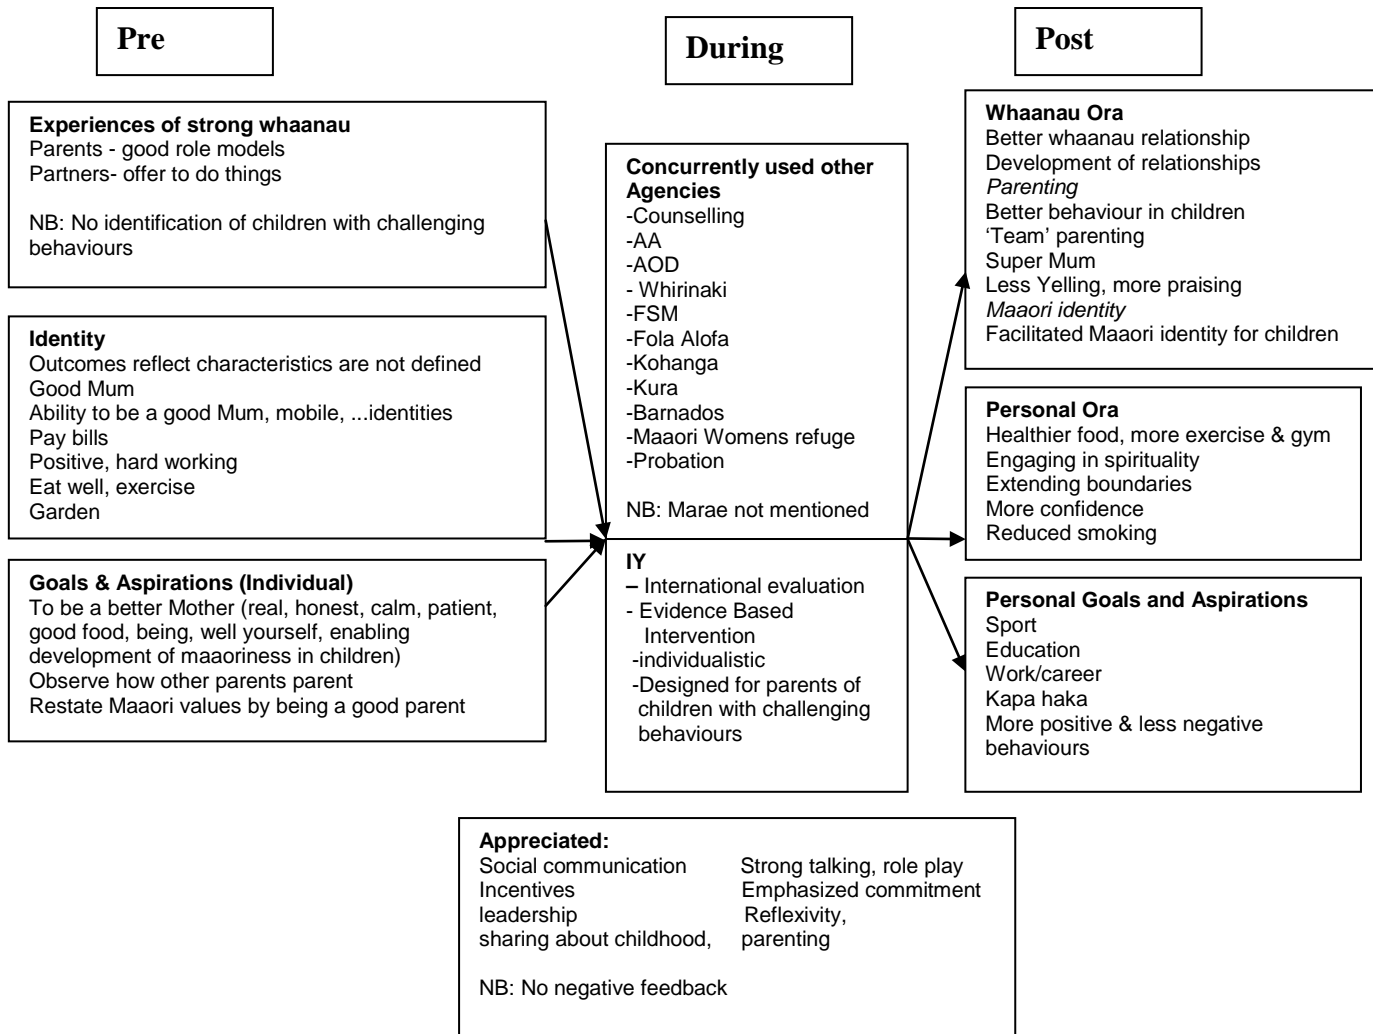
Pre

During

Post

**Experiences of strong whaanau**
Parents - good role models
Partners- offer to do things

NB: No identification of children with challenging behaviours

**Identity**
Outcomes reflect characteristics are not defined
Good Mum
Ability to be a good Mum, mobile, ...identities
Pay bills
Positive, hard working
Eat well, exercise
Garden

**Goals & Aspirations (Individual)**
To be a better Mother (real, honest, calm, patient, good food, being, well yourself, enabling development of maaoriness in children)
Observe how other parents parent
Restate Maaori values by being a good parent

**Concurrently used other Agencies**
-Counselling
-AA
-AOD
- Whirinaki
-FSM
-Fola Alofa
-Kohanga
-Kura
-Barnados
-Maaori Womens refuge
-Probation

NB: Marae not mentioned

**IY**
– International evaluation
- Evidence Based Intervention
-individualistic
-Designed for parents of children with challenging behaviours

**Whaanau Ora**
Better whaanau relationship
Development of relationships
*Parenting*
Better behaviour in children
'Team' parenting
Super Mum
Less Yelling, more praising
*Maaori identity*
Facilitated Maaori identity for children

**Personal Ora**
Healthier food, more exercise & gym
Engaging in spirituality
Extending boundaries
More confidence
Reduced smoking

**Personal Goals and Aspirations**
Sport
Education
Work/career
Kapa haka
More positive & less negative behaviours

**Appreciated:**
Social communication
Incentives
leadership
sharing about childhood,

Strong talking, role play
Emphasized commitment
Reflexivity,
parenting

NB: No negative feedback